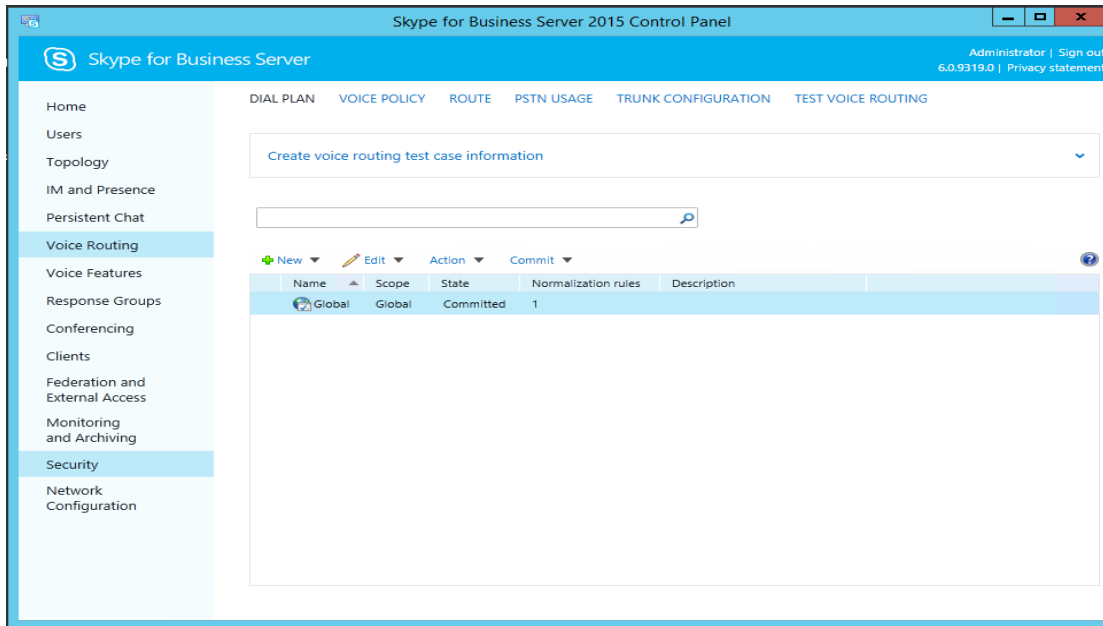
Skype for Business Server 2015 Control Panel

Skype for Business Server

Administrator | Sign out
6.0.9319.0 | Privacy statement

Home
Users
Topology
IM and Presence
Persistent Chat
Voice Routing
Voice Features
Response Groups
Conferencing
Clients
Federation and External Access
Monitoring and Archiving
Security
Network Configuration

DIAL PLAN VOICE POLICY ROUTE PSTN USAGE TRUNK CONFIGURATION TEST VOICE ROUTING

Create voice routing test case information

New Edit Action Commit

| Name | Scope | State | Normalization rules | Description |
|---|---|---|---|---|
| Global | Global | Committed | 1 | |